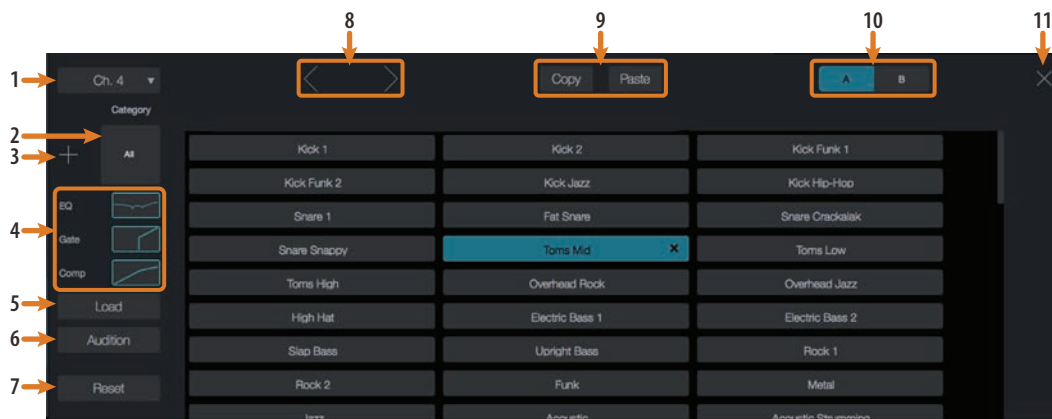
8
9
10
11
1
Ch. 4
Category
2
3
All
4
EQ
Gate
Comp
5
Load
6
Audition
7
Reset
Copy
Paste
A
B

| | | |
|---|---|---|
| Kick 1 | Kick 2 | Kick Funk 1 |
| Kick Funk 2 | Kick Jazz | Kick Hip-Hop |
| Snare 1 | Fat Snare | Snare Crackalak |
| Snare Snappy | Toms Mid | Toms Low |
| Toms High | Overhead Rock | Overhead Jazz |
| High Hat | Electric Bass 1 | Electric Bass 2 |
| Slap Bass | Upright Bass | Rock 1 |
| Rock 2 | Funk | Metal |
| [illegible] | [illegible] | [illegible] |